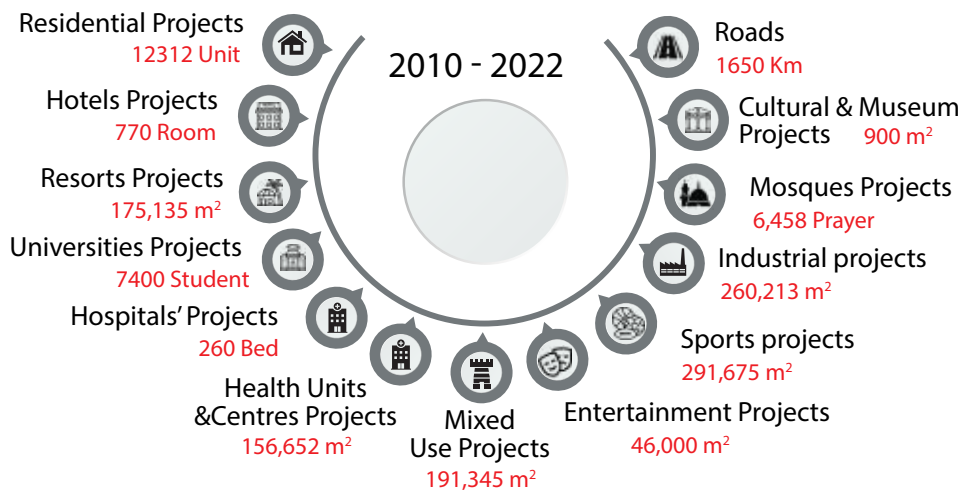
2010 - 2022

Residential Projects
12312 Unit

Hotels Projects
770 Room

Resorts Projects
175,135 m$^2$

Universities Projects
7400 Student

Hospitals' Projects
260 Bed

Health Units &Centres Projects
156,652 m$^2$

Mixed Use Projects
191,345 m$^2$

Entertainment Projects
46,000 m$^2$

Sports projects
291,675 m$^2$

Industrial projects
260,213 m$^2$

Mosques Projects
6,458 Prayer

Cultural & Museum Projects
900 m$^2$

Roads
1650 Km